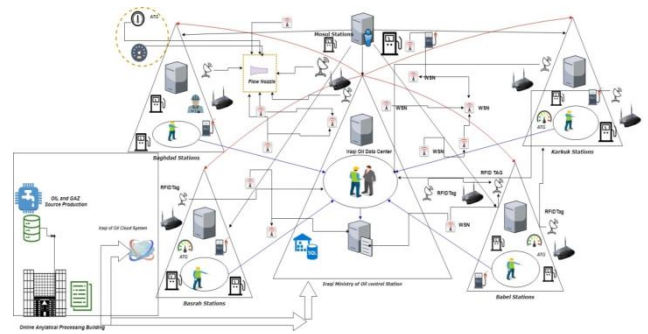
ATG
Mosul Stations
Flow Nozzle
WSN
WSN
WSN
Baghdad Stations
Karkuk Stations
WSN
Iraqi Oil Data Center
RFIDTag
RFID TAG
OIL and GAZ Source Production
RFIDTag
Iraqi Oil Cloud System
ATG
WSN
ATG
ATG
Basrah Stations
Iraqi Ministry of Oil control Station
Babel Stations
Online Anylatical Processing Building